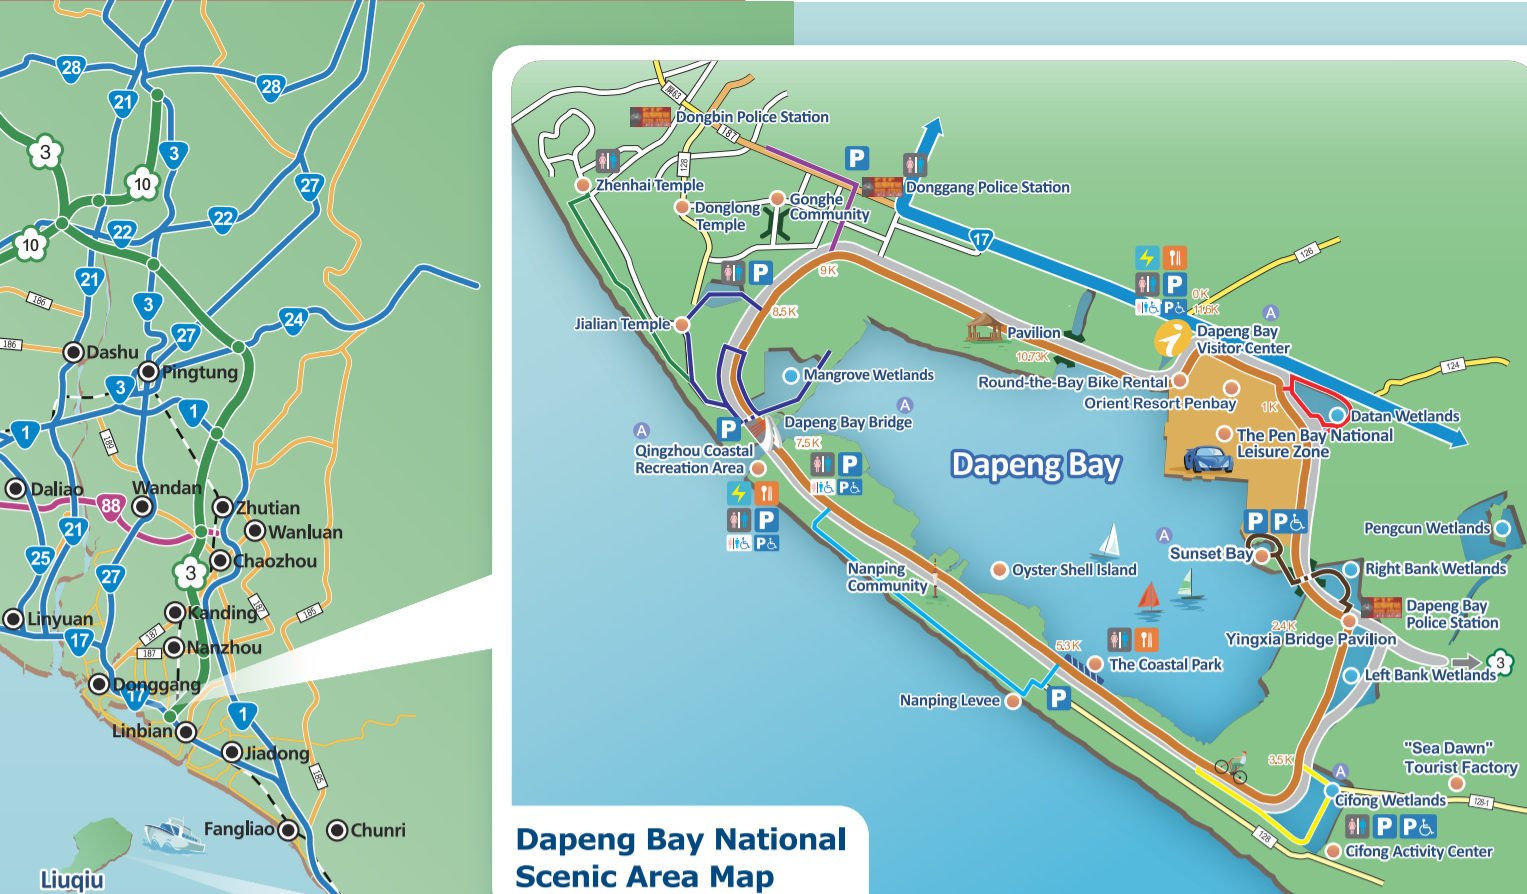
28
28
21
3
3
10
27
10
22
22
21
186
186
3
27
24
Dashu
Pingtung
3
1
1
Daliao
Wandan
88
Zhutian
21
Wanluan
25
27
Chaozhou
3
Kanding
Linyuan
17
Nanzhou
Donggang
17
1
Linbian
Jiadong
Fangliao
Chunri
Liuqiu

Dongbin Police Station
Zhenhai Temple
Donglong Temple
Gonghe Community
Donggang Police Station
P
17
Jialian Temple
P
9K
8.5K
Pavilion
10.73K
0K
11.6K
Dapeng Bay Visitor Center
Mangrove Wetlands
Round-the-Bay Bike Rental
Orient Resort Penbay
Datan Wetlands
Dapeng Bay Bridge
1K
The Pen Bay National Leisure Zone
Qingzhou Coastal Recreation Area
7.5K
Dapeng Bay
Pengcun Wetlands
Sunset Bay
Nanping Community
Oyster Shell Island
Right Bank Wetlands
Dapeng Bay Police Station
2.4K
Yingxia Bridge Pavilion
5.3K
The Coastal Park
Left Bank Wetlands
3
Nanping Levee
P
"Sea Dawn" Tourist Factory
3.5K
Cifong Wetlands
Cifong Activity Center
126
124
128

Dapeng Bay National Scenic Area Map